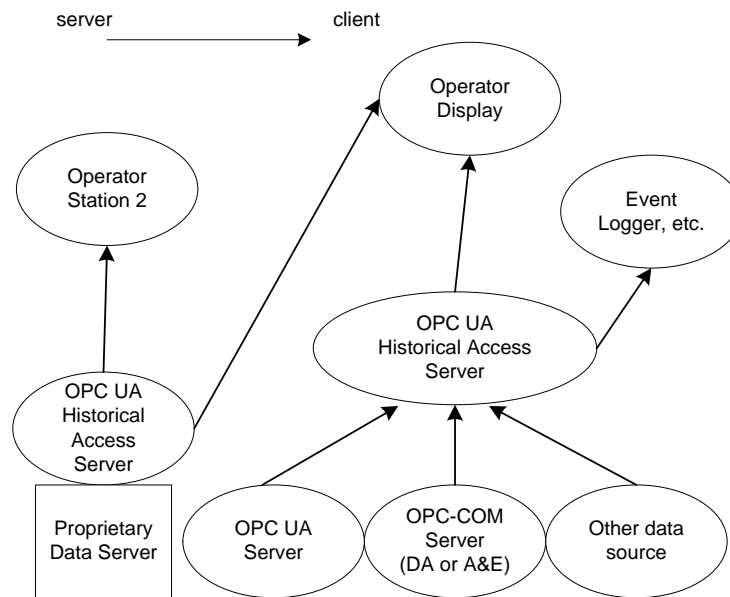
server client

Operator Display

Operator Station 2

Event Logger, etc.

OPC UA Historical Access Server

OPC UA Historical Access Server

Proprietary Data Server

OPC UA Server

OPC-COM Server (DA or A&E)

Other data source